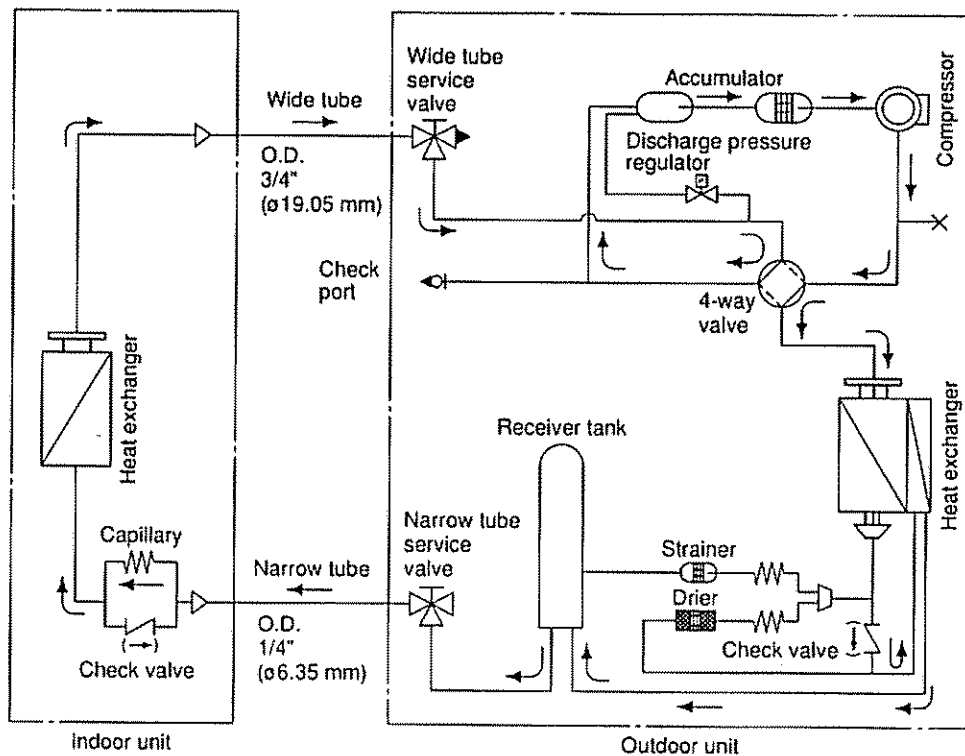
Wide tube service valve

Accumulator

Compressor

Wide tube

O.D. 3/4" (ø19.05 mm)

Discharge pressure regulator

Check port

4-way valve

Heat exchanger

Receiver tank

Heat exchanger

Capillary

Narrow tube

Narrow tube service valve

Strainer

Drier

O.D. 1/4" (ø6.35 mm)

Check valve

Check valve

Indoor unit

Outdoor unit